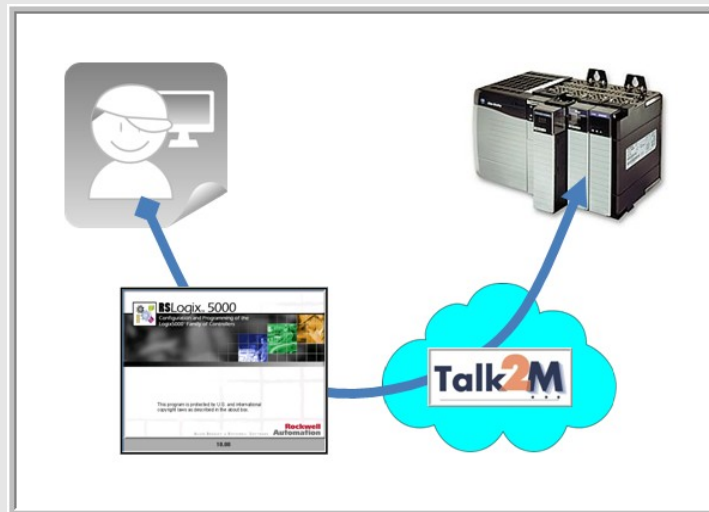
RSLogix 5000

Configuration and Programming of the Logix5000 Family of Controllers

This program is protected by U.S. and international copyright laws as described in the about box.

Rockwell Automation

18.00

Talk2M